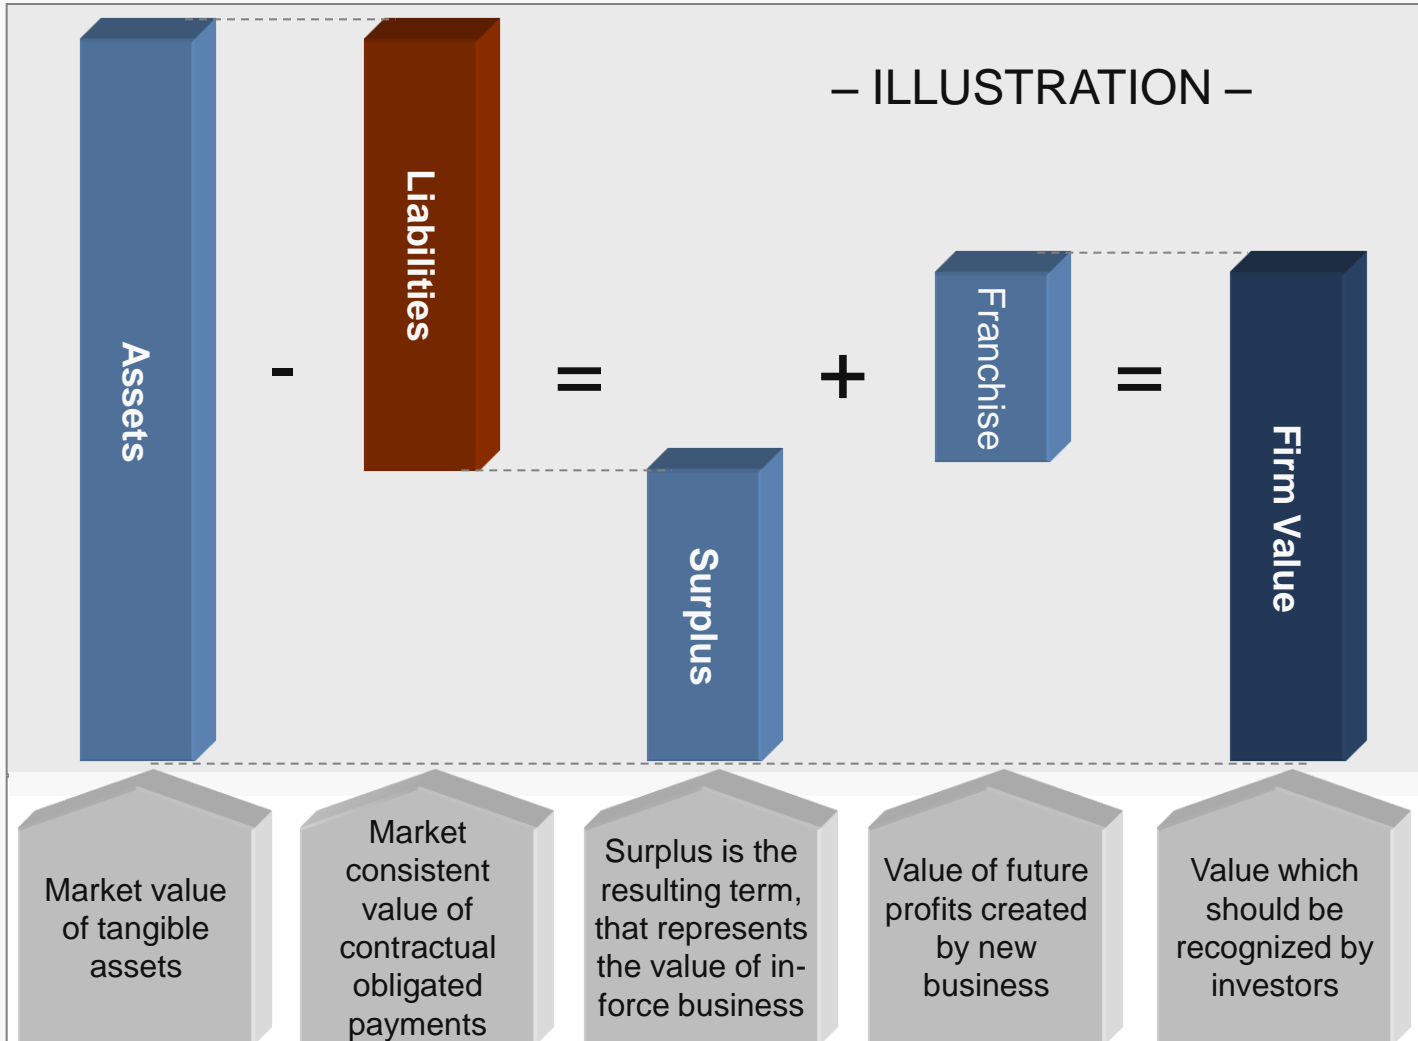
– ILLUSTRATION –

Assets

-

Liabilities

=

Surplus

+

Franchise

=

Firm Value

Market value of tangible assets

Market consistent value of contractual obligated payments

Surplus is the resulting term, that represents the value of in-force business

Value of future profits created by new business

Value which should be recognized by investors